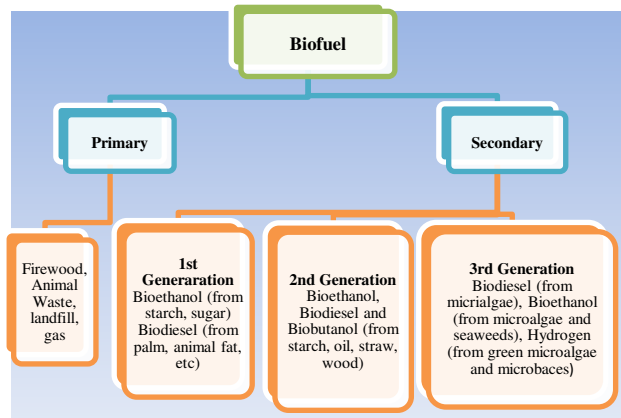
Biofuel

Primary

Secondary

Firewood, Animal Waste, landfill, gas

1st Generation
Bioethanol (from starch, sugar) Biodiesel (from palm, animal fat, etc)

2nd Generation
Bioethanol, Biodiesel and Biobutanol (from starch, oil, straw, wood)

3rd Generation
Biodiesel (from micrialgae), Bioethanol (from microalgae and seaweeds), Hydrogen (from green microalgae and microbaces)